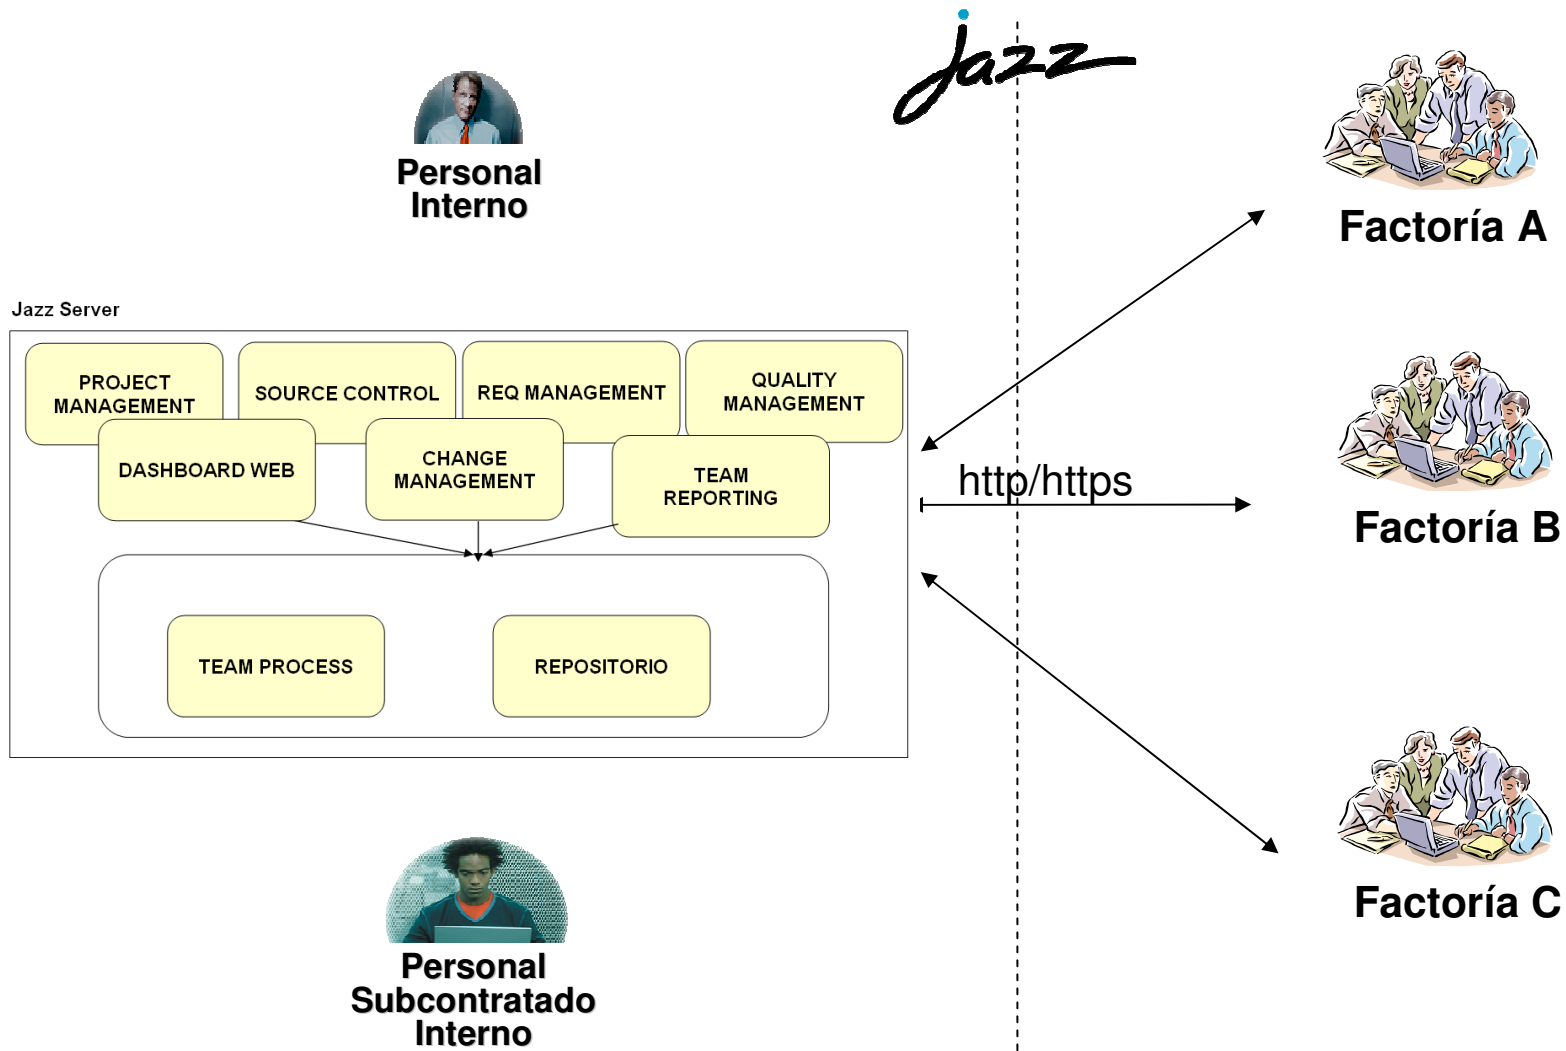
Jazz

Personal Interno

Factoría A

Jazz Server

PROJECT MANAGEMENT

SOURCE CONTROL

REQ MANAGEMENT

QUALITY MANAGEMENT

DASHBOARD WEB

CHANGE MANAGEMENT

TEAM REPORTING

http/https

Factoría B

TEAM PROCESS

REPOSITORIO

Factoría C

Personal Subcontratado Interno